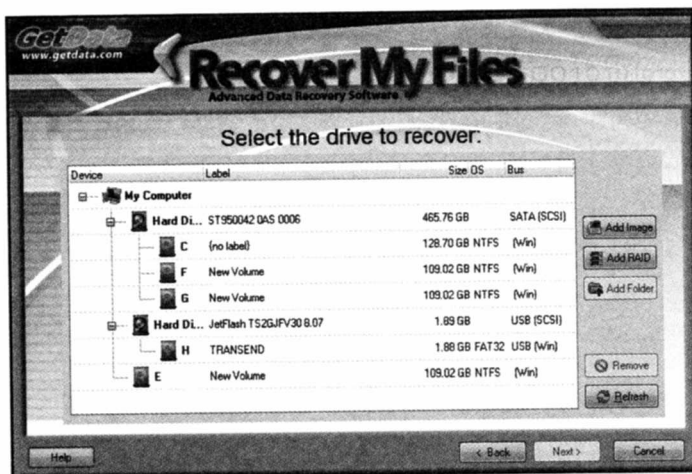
GetData
www.getdata.com

Recover My Files
Advanced Data Recovery Software

Select the drive to recover:

| Device | Label | Size OS | Bus |
|---|---|---|---|
| My Computer | | | |
| Hard Di... | ST950042 0AS 0006 | 465.76 GB | SATA (SCSI) |
| C | (no label) | 128.70 GB NTFS | (Win) |
| F | New Volume | 109.02 GB NTFS | (Win) |
| G | New Volume | 109.02 GB NTFS | (Win) |
| Hard Di... | JetFlash TS2GJFV30 8.07 | 1.89 GB | USB (SCSI) |
| H | TRANSEND | 1.88 GB FAT32 | USB (Win) |
| E | New Volume | 109.02 GB NTFS | (Win) |

Add Image
Add RAID
Add Folder
Remove
Refresh

Help
< Back
Next >
Cancel